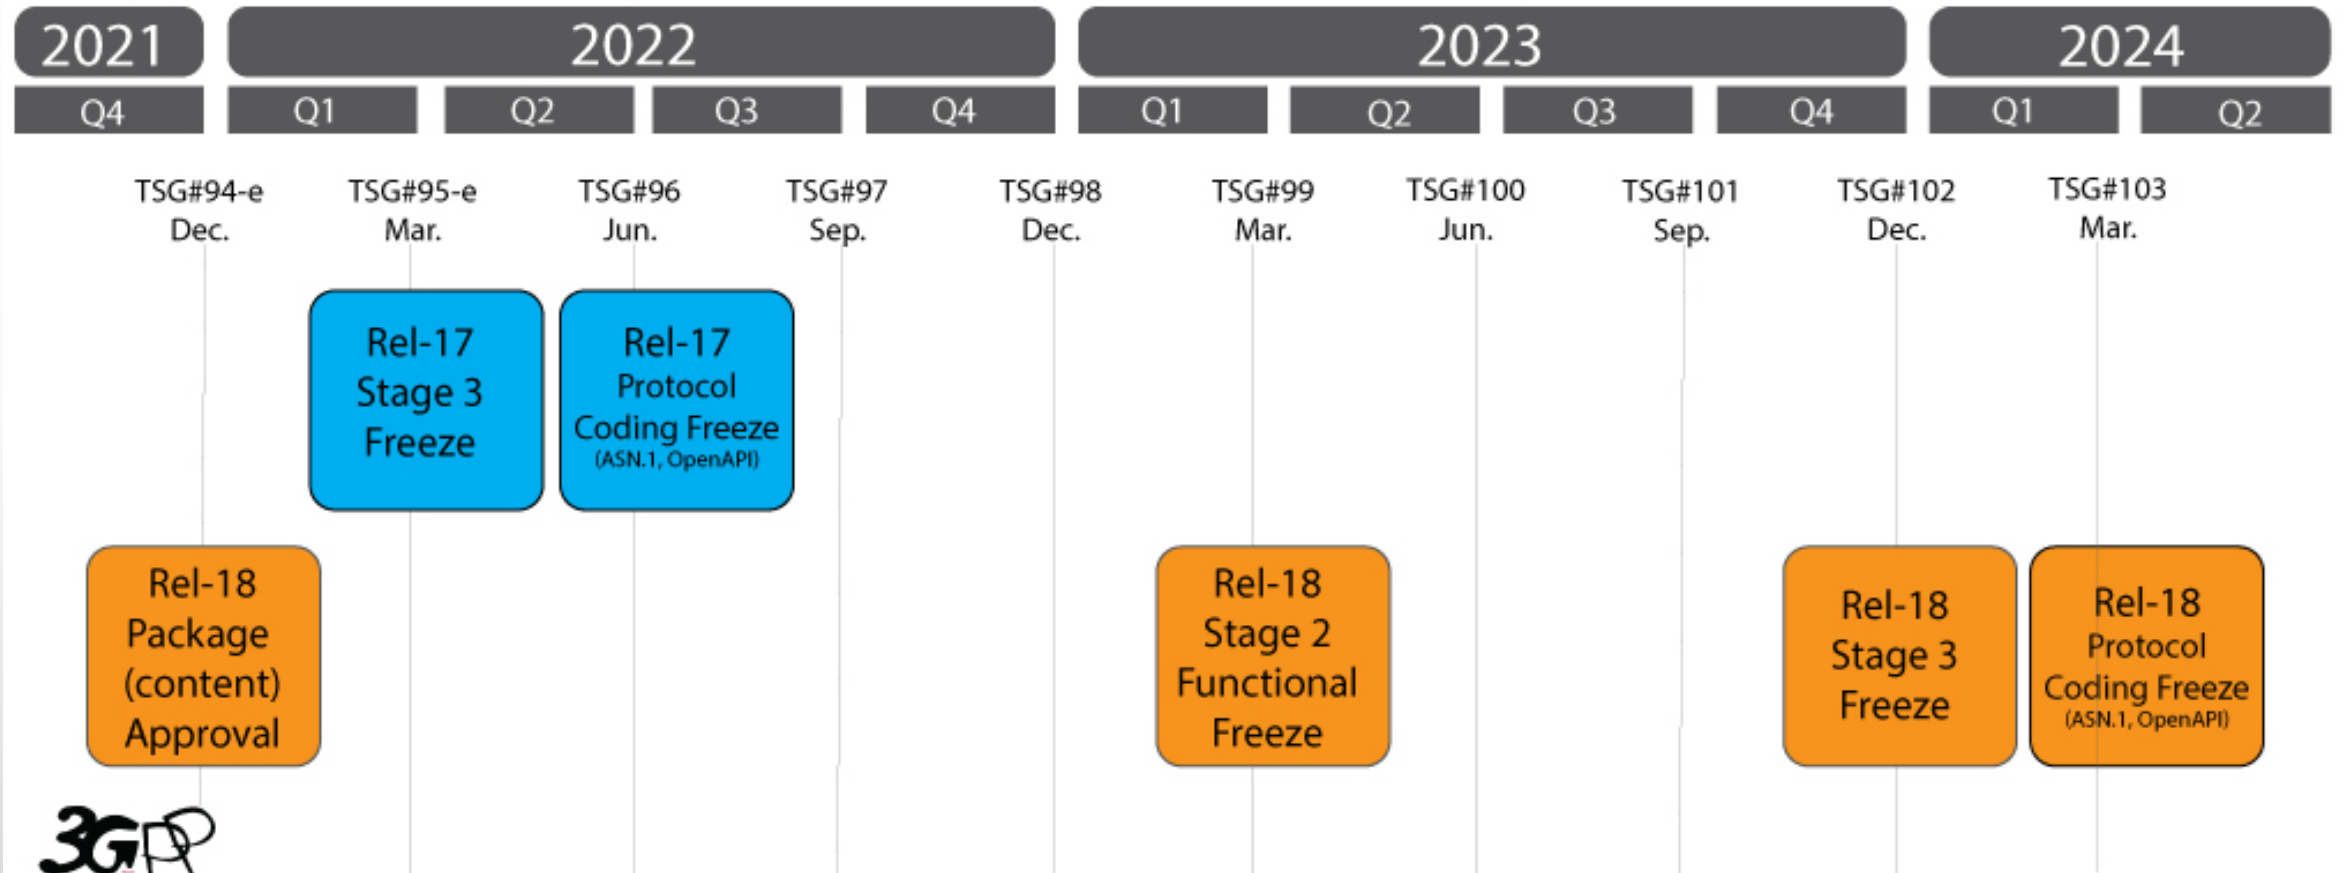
2021 2022 2023 2024

Q4 Q1 Q2 Q3 Q4 Q1 Q2 Q3 Q4 Q1 Q2

TSG#94-e Dec.

TSG#95-e Mar.

TSG#96 Jun.

TSG#97 Sep.

TSG#98 Dec.

TSG#99 Mar.

TSG#100 Jun.

TSG#101 Sep.

TSG#102 Dec.

TSG#103 Mar.

Rel-17 Stage 3 Freeze

Rel-17 Protocol Coding Freeze (ASN.1, OpenAPI)

Rel-18 Package (content) Approval

Rel-18 Stage 2 Functional Freeze

Rel-18 Stage 3 Freeze

Rel-18 Protocol Coding Freeze (ASN.1, OpenAPI)

3GPP